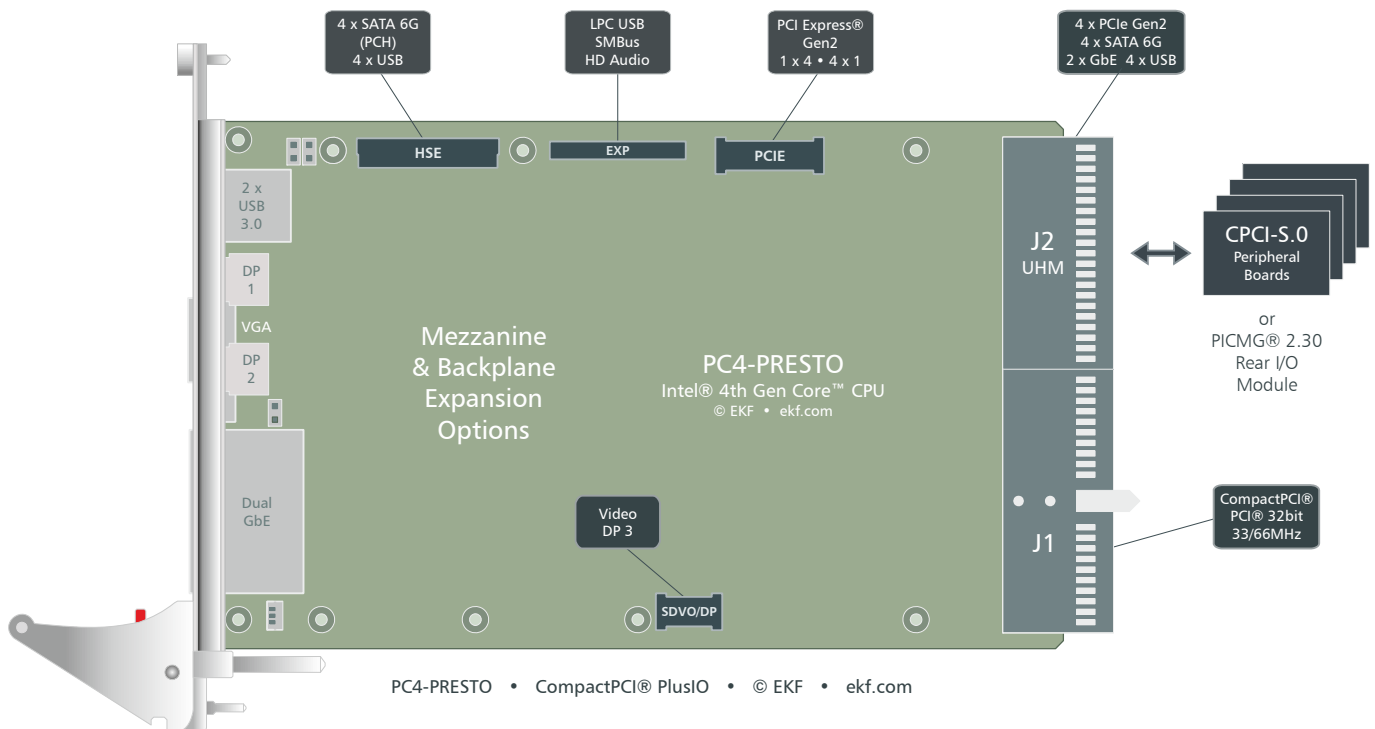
4 x SATA 6G
(PCH)
4 x USB

LPC USB
SMBus
HD Audio

PCI Express®
Gen2
1 x 4 • 4 x 1

4 x PCIe Gen2
4 x SATA 6G
2 x GbE 4 x USB

HSE

EXP

PCIE

2 x
USB
3.0

DP
1

VGA

DP
2

Dual
GbE

Mezzanine
& Backplane
Expansion
Options

PC4-PRESTO
Intel® 4th Gen Core™ CPU
© EKF • ekf.com

J2
UHM

CPCI-S.0
Peripheral
Boards

or
PICMG® 2.30
Rear I/O
Module

J1

CompactPCI®
PCI® 32bit
33/66MHz

Video
DP 3

SDVO/DP

PC4-PRESTO • CompactPCI® PlusIO • © EKF • ekf.com